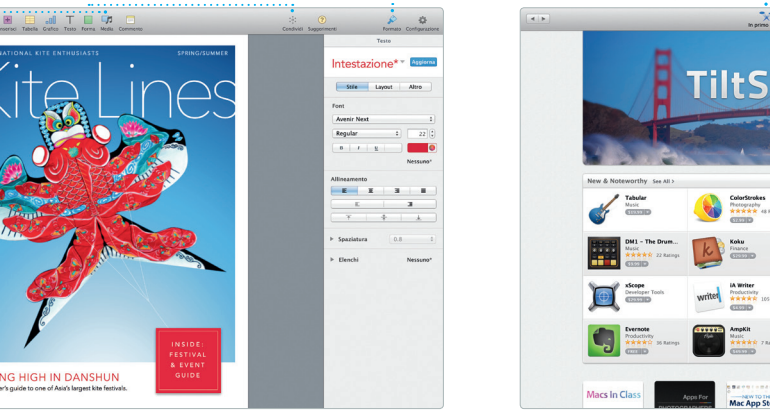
nserisci Tabella Grafico Testo Forma Media Commento

Condividi Suggerimenti

Formato Configurazione

NATIONAL KITE ENTHUSIASTS

SPRING/SUMMER

Kite Lines

INSIDE: FESTIVAL & EVENT GUIDE

NG HIGH IN DANSHUN

er's guide to one of Asia's largest kite festivals.

Testo

Intestazione*

Aggiorna

Stile Layout Altro

Font

Avenir Next

Regular

22

B I U

Nessuno*

Allineamento

Spaziatura 0.8

Elenchi Nessuno*

In primo

TiltS

New & Noteworthy See All >

Tabular
Music

ColorStrokes
Photography

DM1 – The Drum...
Music
22 Ratings

Koku
Finance

xScope
Developer Tools

iA Writer
Productivity

Evernote
Productivity
38 Ratings

AmpKit
Music

Macs In Class

Apps For

NEW TO THE
Mac App St